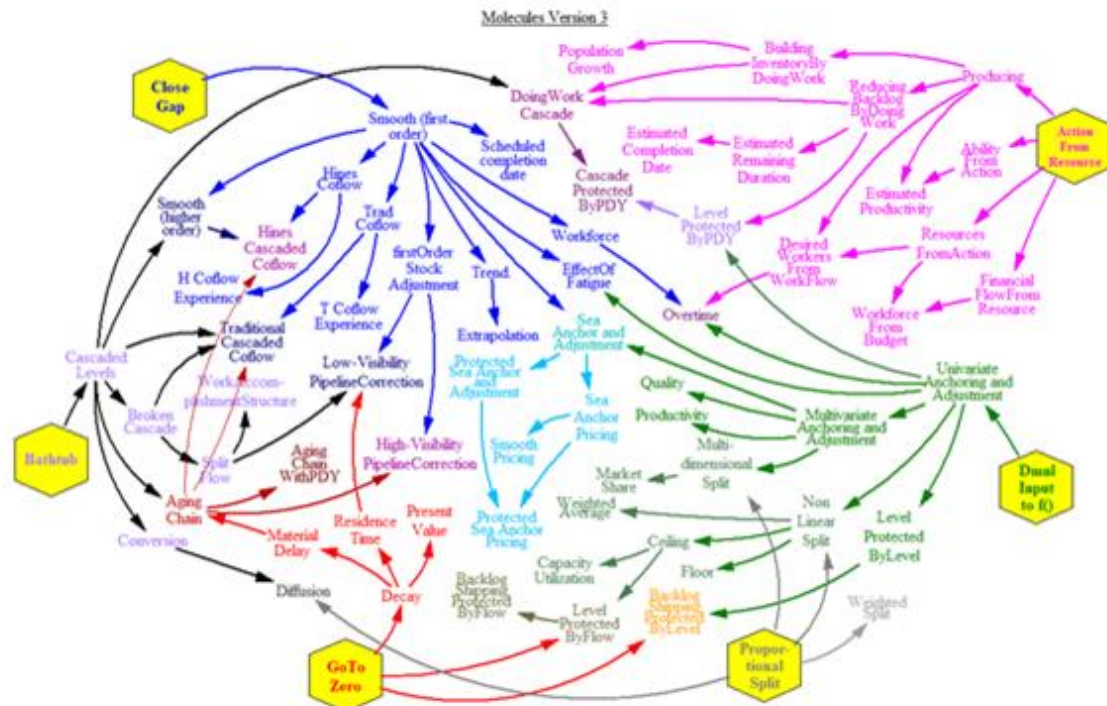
Molecules Version 3

Close Gap

Smooth (first order)

Scheduled completion date

DoingWork Cascade

Population Growth

Building InventoryBy DoingWork

Reducing Backlog ByDoing Work

Producing

Action From Resource

Estimated Completion Date

Estimated Remaining Duration

Ability From Action

Estimated Productivity

Cascade Protected ByPDY

Level Protected ByPDY

Hines Coflow

Smooth (higher order)

Hines Cascaded Coflow

Trad Coflow

firstOrder Stock Adjustment

Trend

Workforce

EffectOf Fatigue

Desired Workers From WorkFlow

Resources FromAction

Financial FlowFrom Resource

Workforce From Budget

Overtime

H Coflow Experience

T Coflow Experience

Extrapolation

Sea Anchor and Adjustment

Cascaded Levels

Traditional Cascaded Coflow

Low-Visibility PipelineCorrection

Protected Sea Anchor and Adjustment

Quality

Productivity

Univariate Anchoring and Adjustment

Broken Cascade

WorkAccom-plishmentStructure

Sea Anchor Pricing

Smooth Pricing

Multivariate Anchoring and Adjustment

Multi-dimensional Split

Bathtub

Split Flow

Aging Chain WithPDY

High-Visibility PipelineCorrection

Market Share

Dual Input to f()

Aging Chain

Residence Time

Present Value

Weighted Average

Protected Sea Anchor Pricing

Non Linear Split

Level Protected ByLevel

Conversion

Material Delay

Ceiling

Capacity Utilization

Floor

Diffusion

Decay

Backlog Shipping Protected ByFlow

Level Protected ByFlow

Backlog Shipping Protected ByLevel

Weighted Split

Propor-tional Split

GoTo Zero